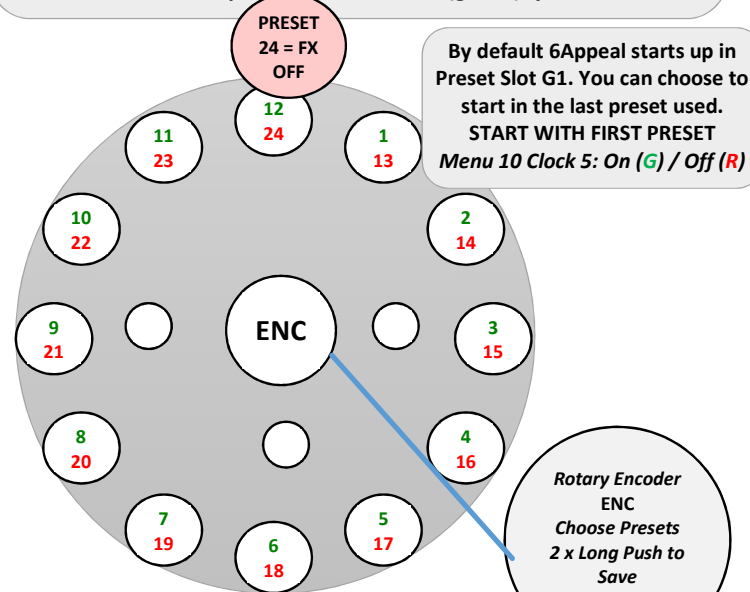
PRESET 24 = FX OFF

By default 6Appeal starts up in Preset Slot G1. You can choose to start in the last preset used.
START WITH FIRST PRESET
*Menu 10 Clock 5: On (G) / Off (R)*

12
24

11
23

1
13

10
22

2
14

9
21

ENC

3
15

8
20

4
16

7
19

6
18

5
17

*Rotary Encoder*
ENC
*Choose Presets*
*2 x Long Push to Save*